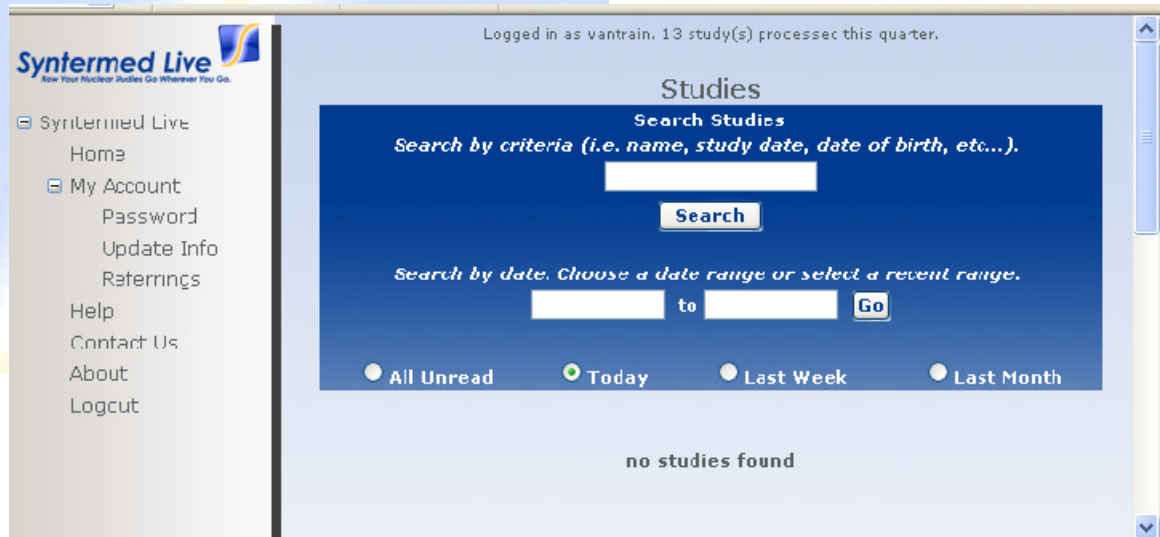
Syntermed Live
Now Your Nuclear Studies Go Wherever You Go.

Syntermed Live
Home
My Account
Password
Update Info
Referrings
Help
Contact Us
About
Logout

Logged in as vantrain. 13 study(s) processed this quarter.

Studies

Search Studies
Search by criteria (i.e. name, study date, date of birth, etc...).

Search

Search by date. Choose a date range or select a recent range.

to Go

All Unread Today Last Week Last Month

no studies found